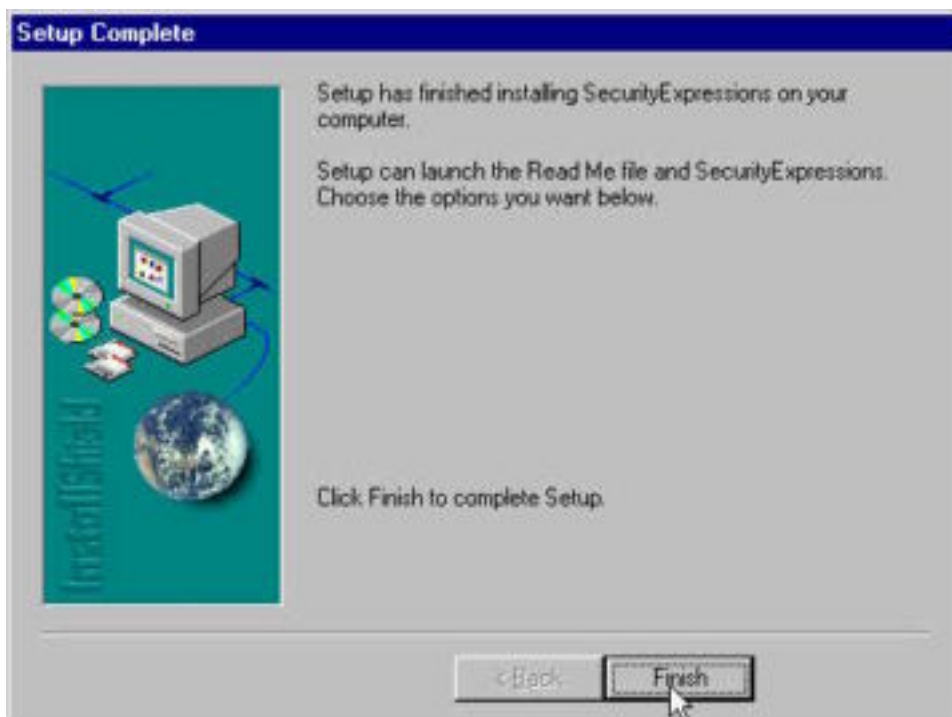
Setup Complete

InstallShield

Setup has finished installing SecurityExpressions on your computer.

Setup can launch the Read Me file and SecurityExpressions. Choose the options you want below.

Click Finish to complete Setup.

< Back

Finish